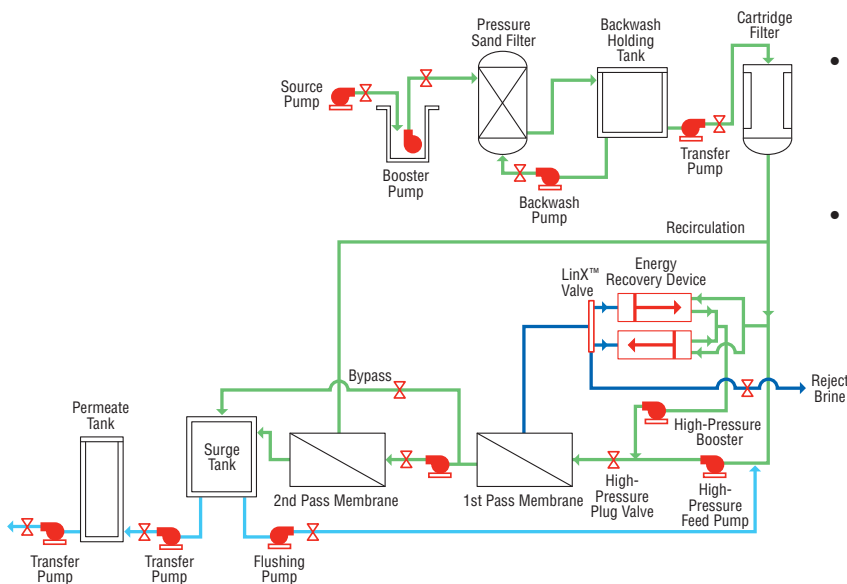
Pressure Sand Filter

Backwash Holding Tank

Cartridge Filter

Source Pump

Booster Pump

Backwash Pump

Transfer Pump

Recirculation

LinX™ Valve

Energy Recovery Device

Reject Brine

Bypass

Permeate Tank

Surge Tank

2nd Pass Membrane

1st Pass Membrane

High-Pressure Booster

High-Pressure Plug Valve

High-Pressure Feed Pump

Transfer Pump

Transfer Pump

Flushing Pump